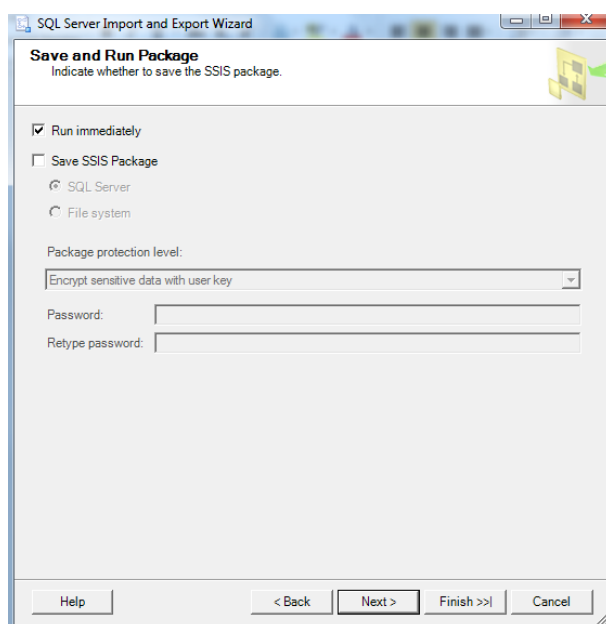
SQL Server Import and Export Wizard

Save and Run Package
Indicate whether to save the SSIS package.

Run immediately

Save SSIS Package

SQL Server

File system

Package protection level:

Encrypt sensitive data with user key

Password:

Retype password:

Help

< Back

Next >

Finish >>|

Cancel